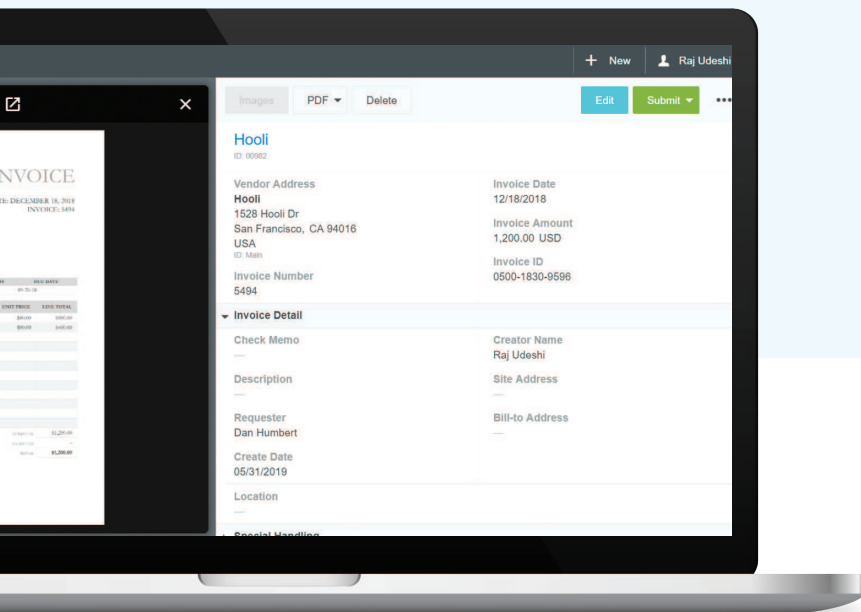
+ New Raj Udeshi

Images PDF Delete Edit Submit •••

Hooli
ID: 00982

Vendor Address
Hooli
1528 Hooli Dr
San Francisco, CA 94016
USA
ID: Main

Invoice Number
5494

Invoice Date
12/18/2018

Invoice Amount
1,200.00 USD

Invoice ID
0500-1830-9596

Invoice Detail

Check Memo
—

Description
—

Requester
Dan Humbert

Create Date
05/31/2019

Location
—

Creator Name
Raj Udeshi

Site Address
—

Bill-to Address
—

Special Handling

NVOICE
E: DECEMBER 18, 2018
INVOICE: 5494

DUE DATE
UNIT PRICE LINE TOTAL
$1,200.00
$1,200.00